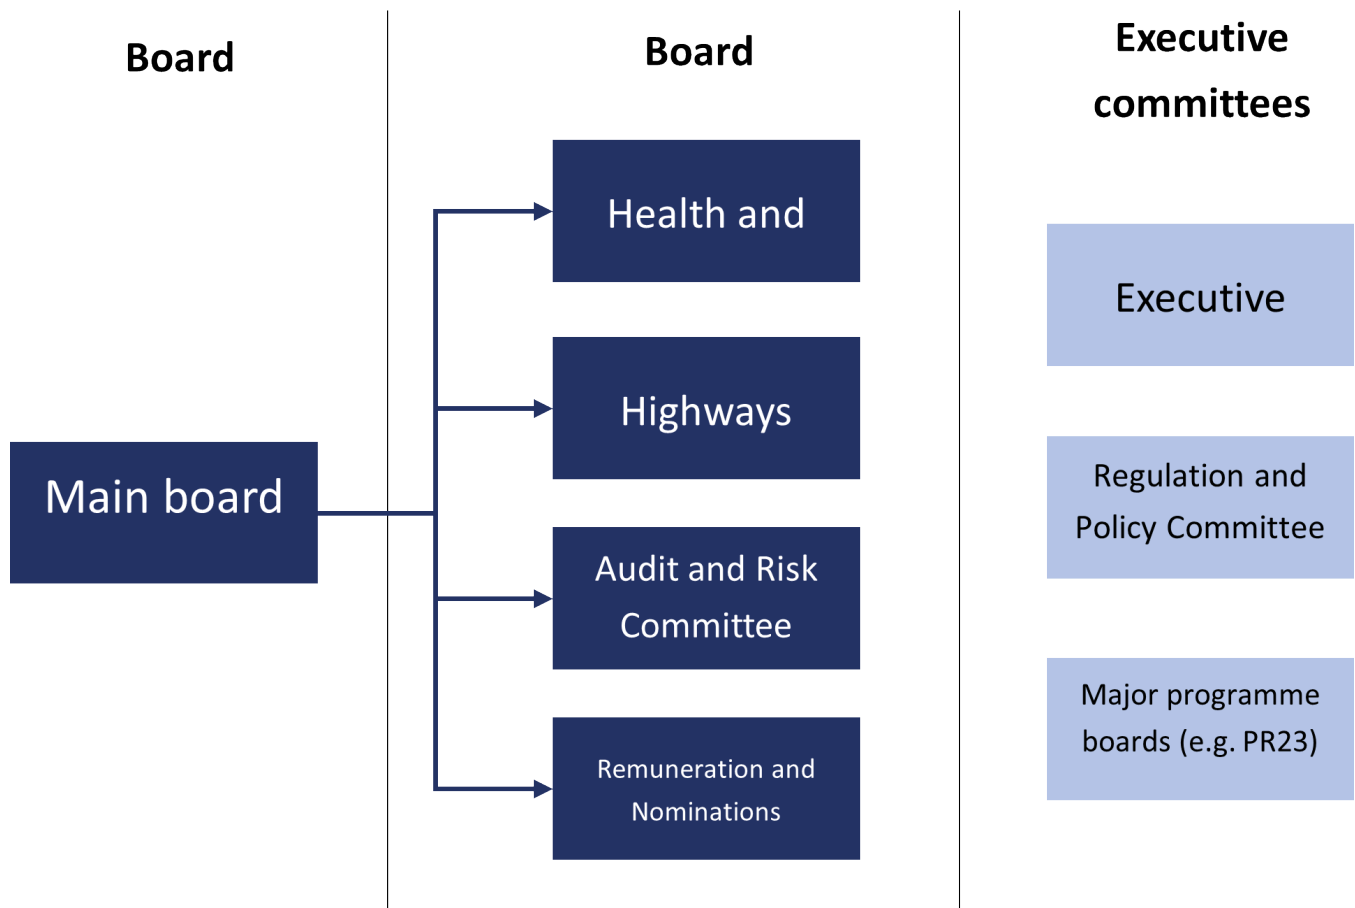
Board

Main board

Board

Health and

Highways

Audit and Risk Committee

Remuneration and Nominations

Executive committees

Executive

Regulation and Policy Committee

Major programme boards (e.g. PR23)